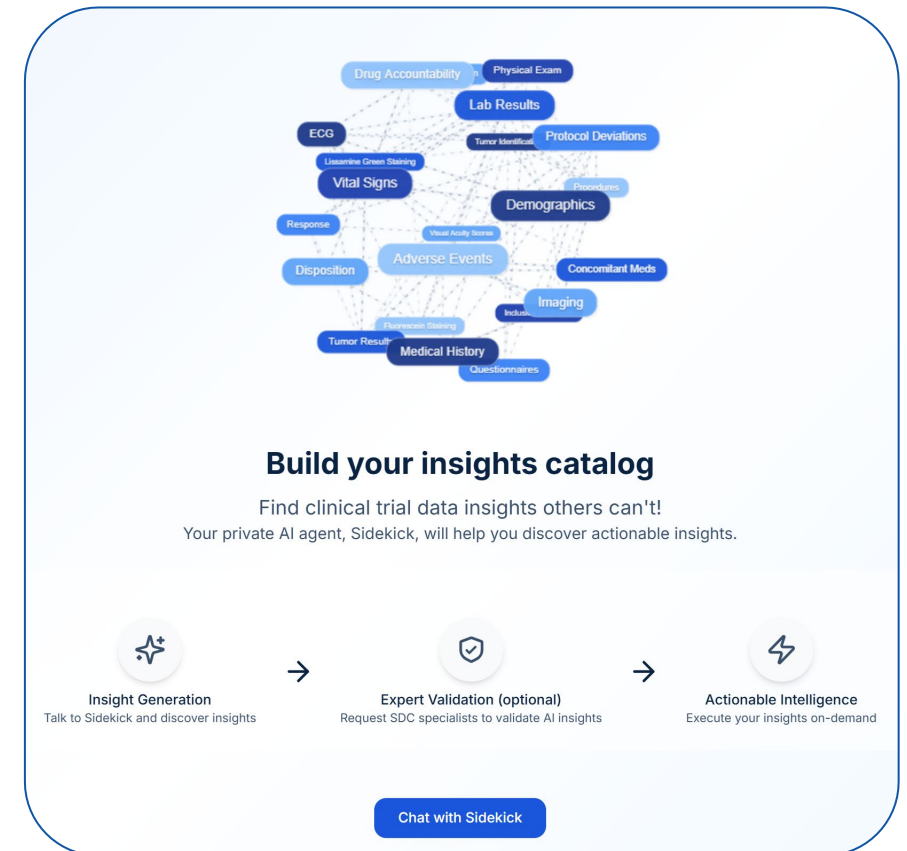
Drug Accountability
Physical Exam
Lab Results
ECG
Tumor Identification
Protocol Deviations
Lissamine Green Staining
Vital Signs
Procedures
Demographics
Response
Visual Acuity Scores
Adverse Events
Disposition
Concomitant Meds
Imaging
Fluorescein Staining
Inclusion
Tumor Results
Medical History
Questionnaires

Build your insights catalog

Find clinical trial data insights others can't!
Your private AI agent, Sidekick, will help you discover actionable insights.

Insight Generation
Talk to Sidekick and discover insights

Expert Validation (optional)
Request SDC specialists to validate AI insights

Actionable Intelligence
Execute your insights on-demand

Chat with Sidekick